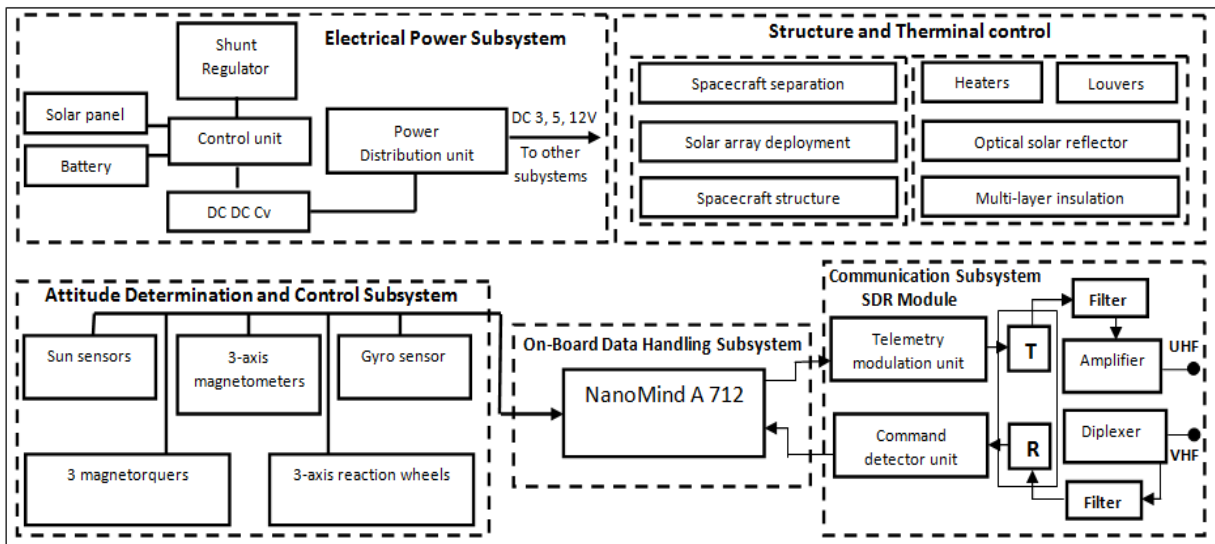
Electrical Power Subsystem

Shunt Regulator

Solar panel

Control unit

Battery

Power Distribution unit

DC 3, 5, 12V To other subsystems

DC DC Cv

Structure and Therminal control

Spacecraft separation

Solar array deployment

Spacecraft structure

Heaters

Louvers

Optical solar reflector

Multi-layer insulation

Attitude Determination and Control Subsystem

Sun sensors

3-axis magnetometers

Gyro sensor

3 magnetorquers

3-axis reaction wheels

On-Board Data Handling Subsystem

NanoMind A 712

Communication Subsystem SDR Module

Telemetry modulation unit

Command detector unit

T

R

Filter

Amplifier

UHF

Diplexer

VHF

Filter